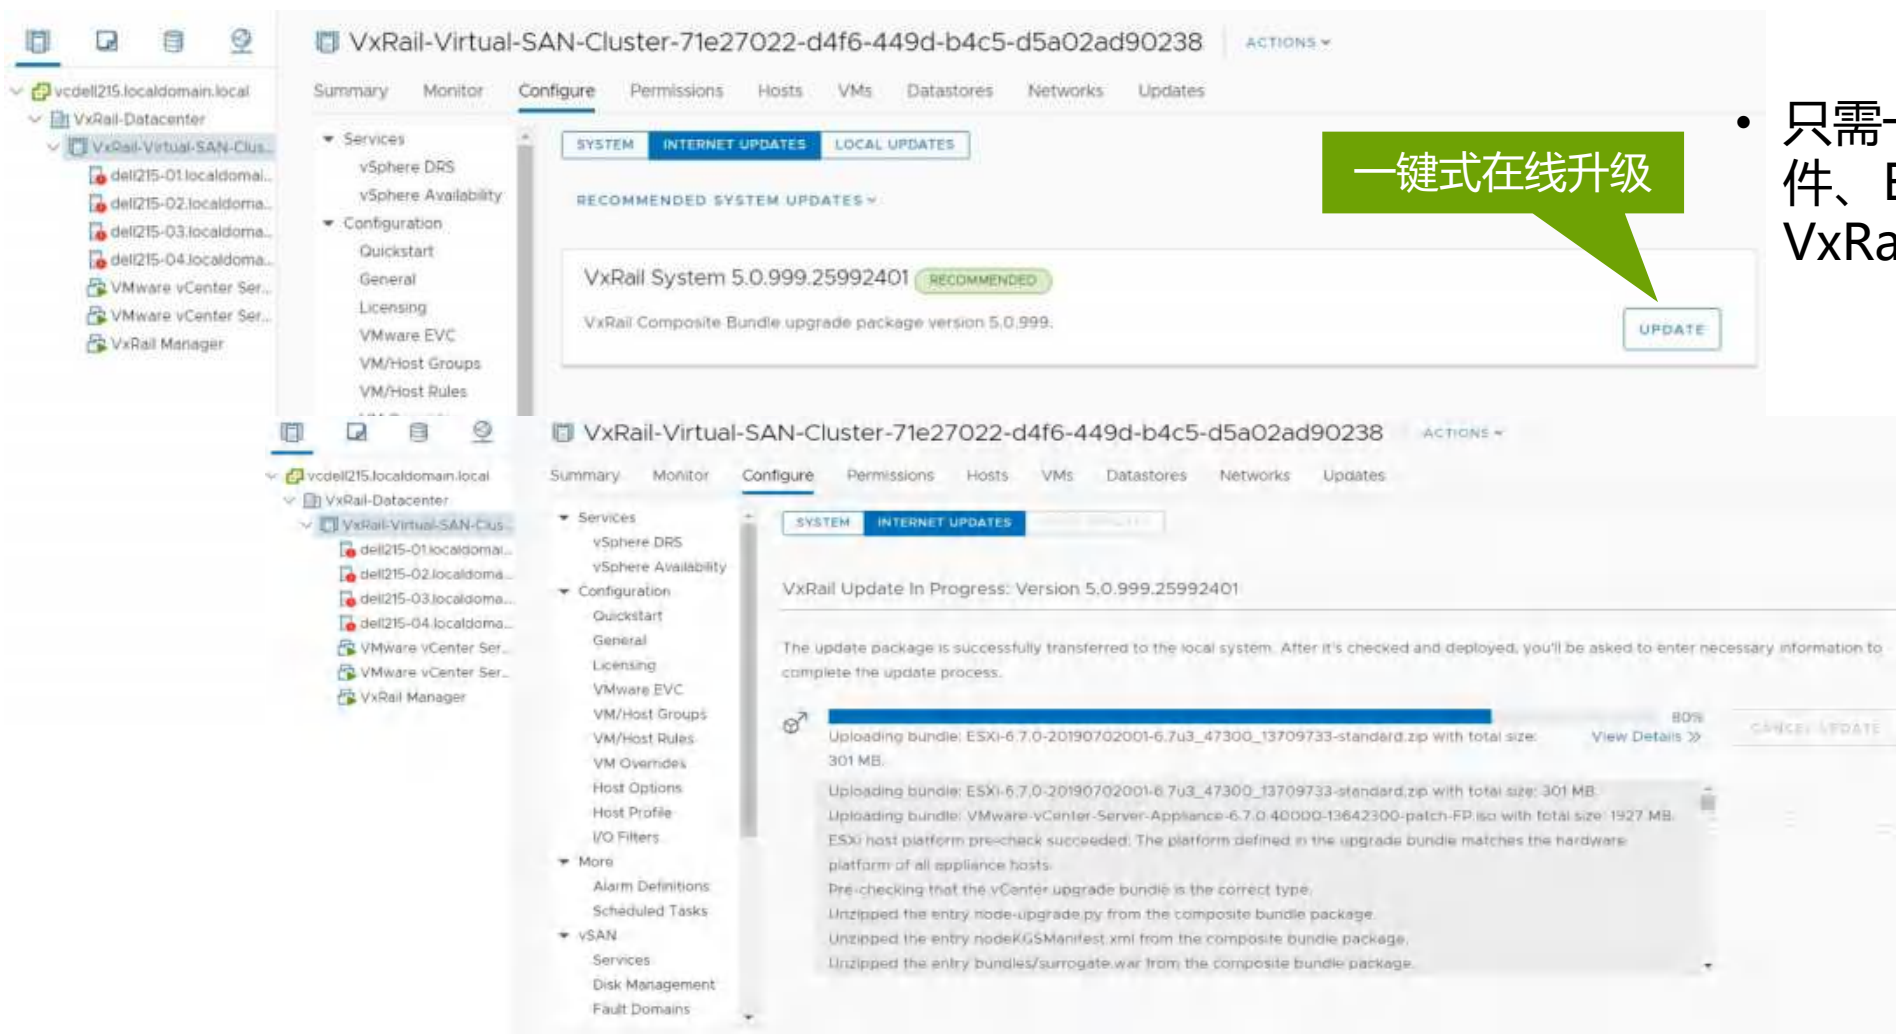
vcdell215.localdomain.local
VxRail-Datacenter
VxRail-Virtual-SAN-Clus...
dell215-01.localdomai...
dell215-02.localdoma...
dell215-03.localdoma...
dell215-04.localdoma...
VMware vCenter Ser...
VMware vCenter Ser...
VxRail Manager

VxRail-Virtual-SAN-Cluster-71e27022-d4f6-449d-b4c5-d5a02ad90238 ACTIONS

Summary Monitor Configure Permissions Hosts VMs Datastores Networks Updates

Services
vSphere DRS
vSphere Availability
Configuration
Quickstart
General
Licensing
VMware EVC
VM/Host Groups
VM/Host Rules

SYSTEM INTERNET UPDATES LOCAL UPDATES

RECOMMENDED SYSTEM UPDATES

一键式在线升级

VxRail System 5.0.999.25992401 RECOMMENDED
VxRail Composite Bundle upgrade package version 5.0.999.
UPDATE

• 只需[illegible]
件、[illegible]
VxRa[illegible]

vcdell215.localdomain.local
VxRail-Datacenter
VxRail-Virtual-SAN-Clus...
dell215-01.localdomai...
dell215-02.localdoma...
dell215-03.localdoma...
dell215-04.localdoma...
VMware vCenter Ser...
VMware vCenter Ser...
VxRail Manager

VxRail-Virtual-SAN-Cluster-71e27022-d4f6-449d-b4c5-d5a02ad90238 ACTIONS

Summary Monitor Configure Permissions Hosts VMs Datastores Networks Updates

Services
vSphere DRS
vSphere Availability
Configuration
Quickstart
General
Licensing
VMware EVC
VM/Host Groups
VM/Host Rules
VM Overrides
Host Options
Host Profile
I/O Filters
More
Alarm Definitions
Scheduled Tasks
vSAN
Services
Disk Management
Fault Domains

SYSTEM INTERNET UPDATES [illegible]

VxRail Update In Progress: Version 5.0.999.25992401

The update package is successfully transferred to the local system. After it's checked and deployed, you'll be asked to enter necessary information to complete the update process.

80%
Uploading bundle: ESXi-6.7.0-20190702001-6.7u3_47300_13709733-standard.zip with total size: 301 MB.
View Details »
CANCEL UPDATE

Uploading bundle: ESXi-6.7.0-20190702001-6.7u3_47300_13709733-standard.zip with total size: 301 MB.
Uploading bundle: VMware-vCenter-Server-Appliance-6.7.0.40000-13642300-patch-FP.iso with total size: 1927 MB.
ESXi host platform pre-check succeeded. The platform defined in the upgrade bundle matches the hardware platform of all appliance hosts.
Pre-checking that the vCenter upgrade bundle is the correct type.
Unzipped the entry node-upgrade.py from the composite bundle package.
Unzipped the entry nodeKGSManifest.xml from the composite bundle package.
Unzipped the entry bundles/surrogate.war from the composite bundle package.